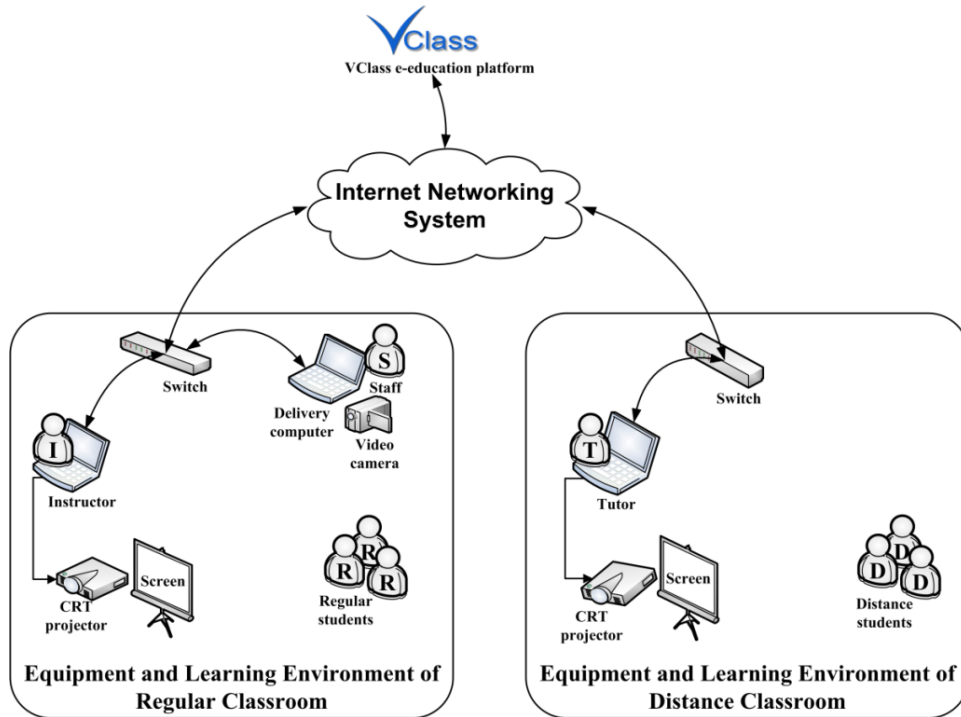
VClass
VClass e-education platform

Internet Networking System

Switch

S
Staff

Delivery computer

Video camera

I

Instructor

Screen

CRT projector

R R R
Regular students

Equipment and Learning Environment of Regular Classroom

Switch

T

Tutor

Screen

CRT projector

D D D
Distance students

Equipment and Learning Environment of Distance Classroom